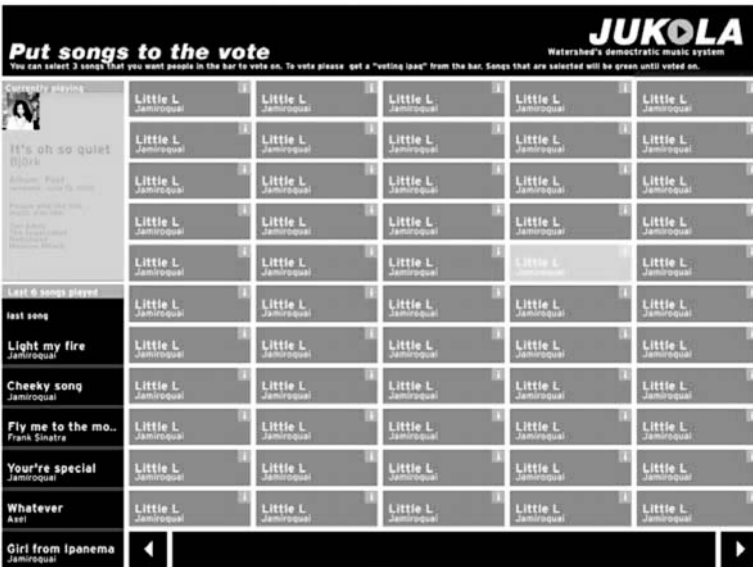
Put songs to the vote

JUKOLA
Watershed's democratic music system

You can select 3 songs that you want people in the bar to vote on. To vote please get a "voting ipaq" from the bar. Songs that are selected will be green until voted on.

Currently playing

It's oh so quiet
Björk

Album: Post
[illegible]

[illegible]

Last 6 songs played

last song

Light my fire
Jamiroquai

Cheeky song
Jamiroquai

Fly me to the mo..
Frank Sinatra

Your're special
Jamiroquai

Whatever
Axel

Girl from Ipanema
Jamiroquai

| | | | | |
|---|---|---|---|---|
| Little L Jamiroquai i | Little L Jamiroquai i | Little L Jamiroquai i | Little L Jamiroquai i | Little L Jamiroquai i |
| Little L Jamiroquai i | Little L Jamiroquai i | Little L Jamiroquai i | Little L Jamiroquai i | Little L Jamiroquai i |
| Little L Jamiroquai i | Little L Jamiroquai i | Little L Jamiroquai i | Little L Jamiroquai i | Little L Jamiroquai i |
| Little L Jamiroquai i | Little L Jamiroquai i | Little L Jamiroquai i | Little L Jamiroquai i | Little L Jamiroquai i |
| Little L Jamiroquai i | Little L Jamiroquai i | Little L Jamiroquai i | Little L Jamiroquai i | Little L Jamiroquai i |
| Little L Jamiroquai i | Little L Jamiroquai i | Little L Jamiroquai i | Little L Jamiroquai i | Little L Jamiroquai i |
| Little L Jamiroquai i | Little L Jamiroquai i | Little L Jamiroquai i | Little L Jamiroquai i | Little L Jamiroquai i |
| Little L Jamiroquai i | Little L Jamiroquai i | Little L Jamiroquai i | Little L Jamiroquai i | Little L Jamiroquai i |
| Little L Jamiroquai i | Little L Jamiroquai i | Little L Jamiroquai i | Little L Jamiroquai i | Little L Jamiroquai i |
| Little L Jamiroquai i | Little L Jamiroquai i | Little L Jamiroquai i | Little L Jamiroquai i | Little L Jamiroquai i |
| Little L Jamiroquai i | Little L Jamiroquai i | Little L Jamiroquai i | Little L Jamiroquai i | Little L Jamiroquai i |